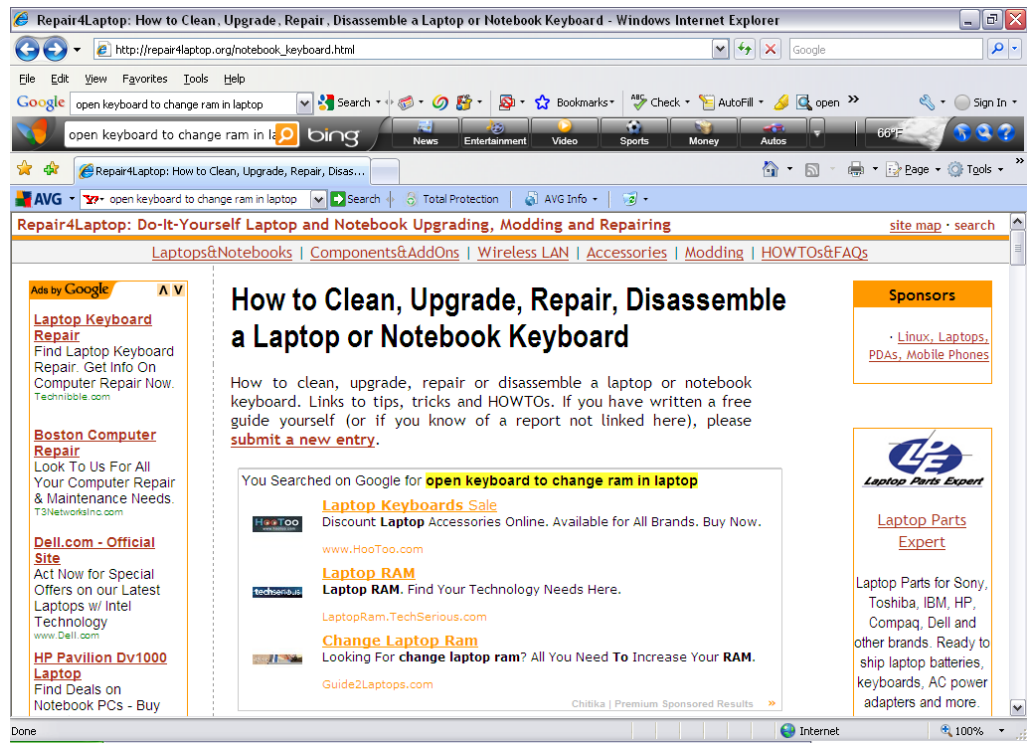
Repair4Laptop: How to Clean, Upgrade, Repair, Disassemble a Laptop or Notebook Keyboard - Windows Internet Explorer

http://repair4laptop.org/notebook_keyboard.html

Google

File Edit View Favorites Tools Help

Google open keyboard to change ram in laptop Search Bookmarks Check AutoFill open Sign In

open keyboard to change ram in la bing News Entertainment Video Sports Money Autos 66°F

Repair4Laptop: How to Clean, Upgrade, Repair, Disas...

Page Tools

AVG open keyboard to change ram in laptop Search Total Protection AVG Info

Repair4Laptop: Do-It-Yourself Laptop and Notebook Upgrading, Modding and Repairing

site map · search

Laptops&Notebooks | Components&AddOns | Wireless LAN | Accessories | Modding | HOWTOs&FAQs

Ads by Google

Laptop Keyboard Repair
Find Laptop Keyboard Repair. Get Info On Computer Repair Now.
Technibble.com

Boston Computer Repair
Look To Us For All Your Computer Repair & Maintenance Needs.
T3NetworksInc.com

Dell.com - Official Site
Act Now for Special Offers on our Latest Laptops w/ Intel Technology
www.Dell.com

HP Pavilion Dv1000 Laptop
Find Deals on Notebook PCs - Buy

How to Clean, Upgrade, Repair, Disassemble a Laptop or Notebook Keyboard

How to clean, upgrade, repair or disassemble a laptop or notebook keyboard. Links to tips, tricks and HOWTOs. If you have written a free guide yourself (or if you know of a report not linked here), please submit a new entry.

You Searched on Google for open keyboard to change ram in laptop

Laptop Keyboards Sale
Discount Laptop Accessories Online. Available for All Brands. Buy Now.
www.HooToo.com

Laptop RAM
Laptop RAM. Find Your Technology Needs Here.
LaptopRam.TechSerious.com

Change Laptop Ram
Looking For change laptop ram? All You Need To Increase Your RAM.
Guide2Laptops.com

Chitika | Premium Sponsored Results

Sponsors

· Linux, Laptops, PDAs, Mobile Phones

Laptop Parts Expert

Laptop Parts Expert

Laptop Parts for Sony, Toshiba, IBM, HP, Compaq, Dell and other brands. Ready to ship laptop batteries, keyboards, AC power adapters and more.

Done Internet 100%